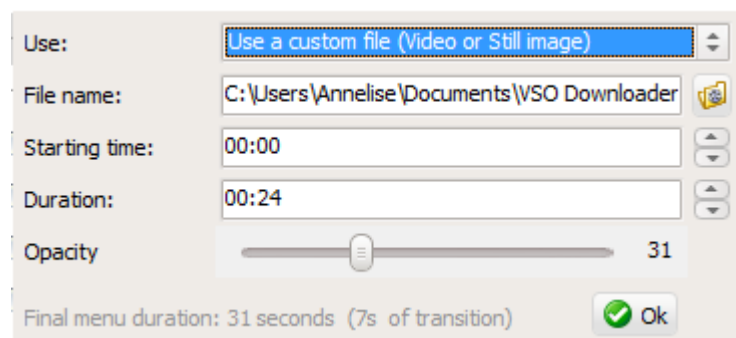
Use: Use a custom file (Video or Still image)

File name: C:\Users\Annelise\Documents\VSO Downloader

Starting time: 00:00

Duration: 00:24

Opacity 31

Final menu duration: 31 seconds (7s of transition)

Ok